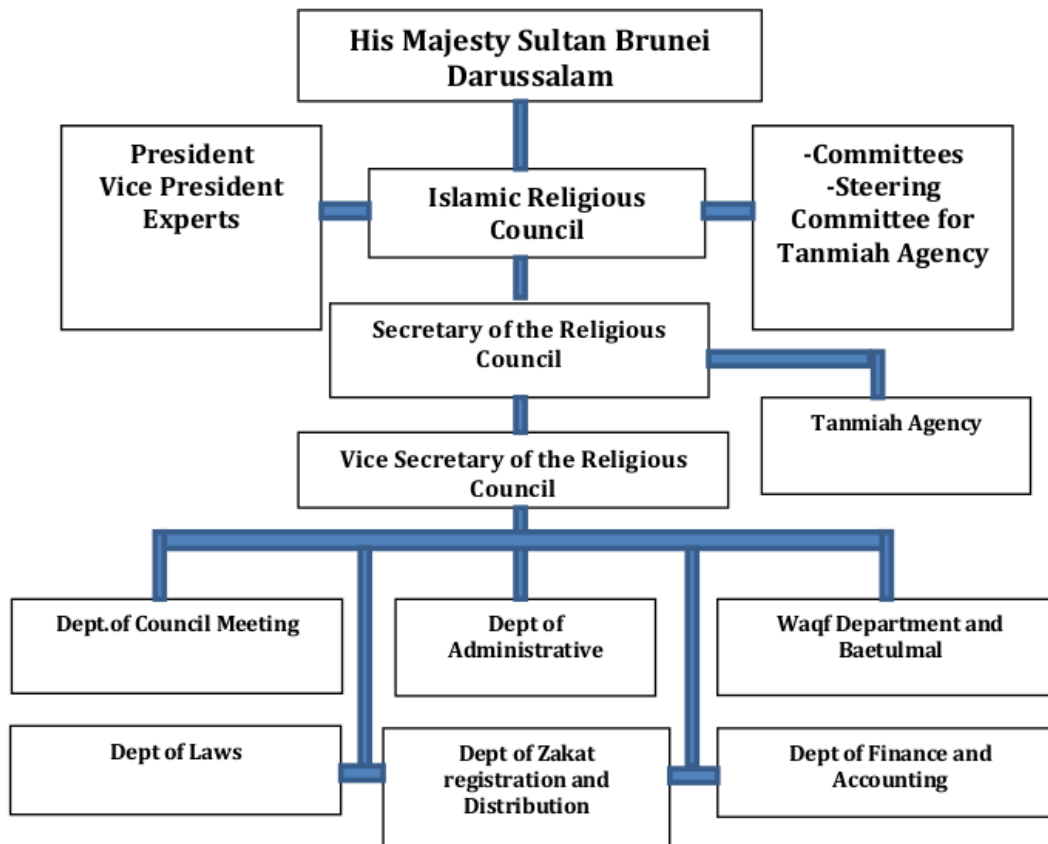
His Majesty Sultan Brunei Darussalam

President
Vice President
Experts

Islamic Religious Council

-Committees
-Steering Committee for Tanmiah Agency

Secretary of the Religious Council

Tanmiah Agency

Vice Secretary of the Religious Council

Dept.of Council Meeting

Dept of Administrative

Waqf Department and Baetulmal

Dept of Laws

Dept of Zakat registration and Distribution

Dept of Finance and Accounting